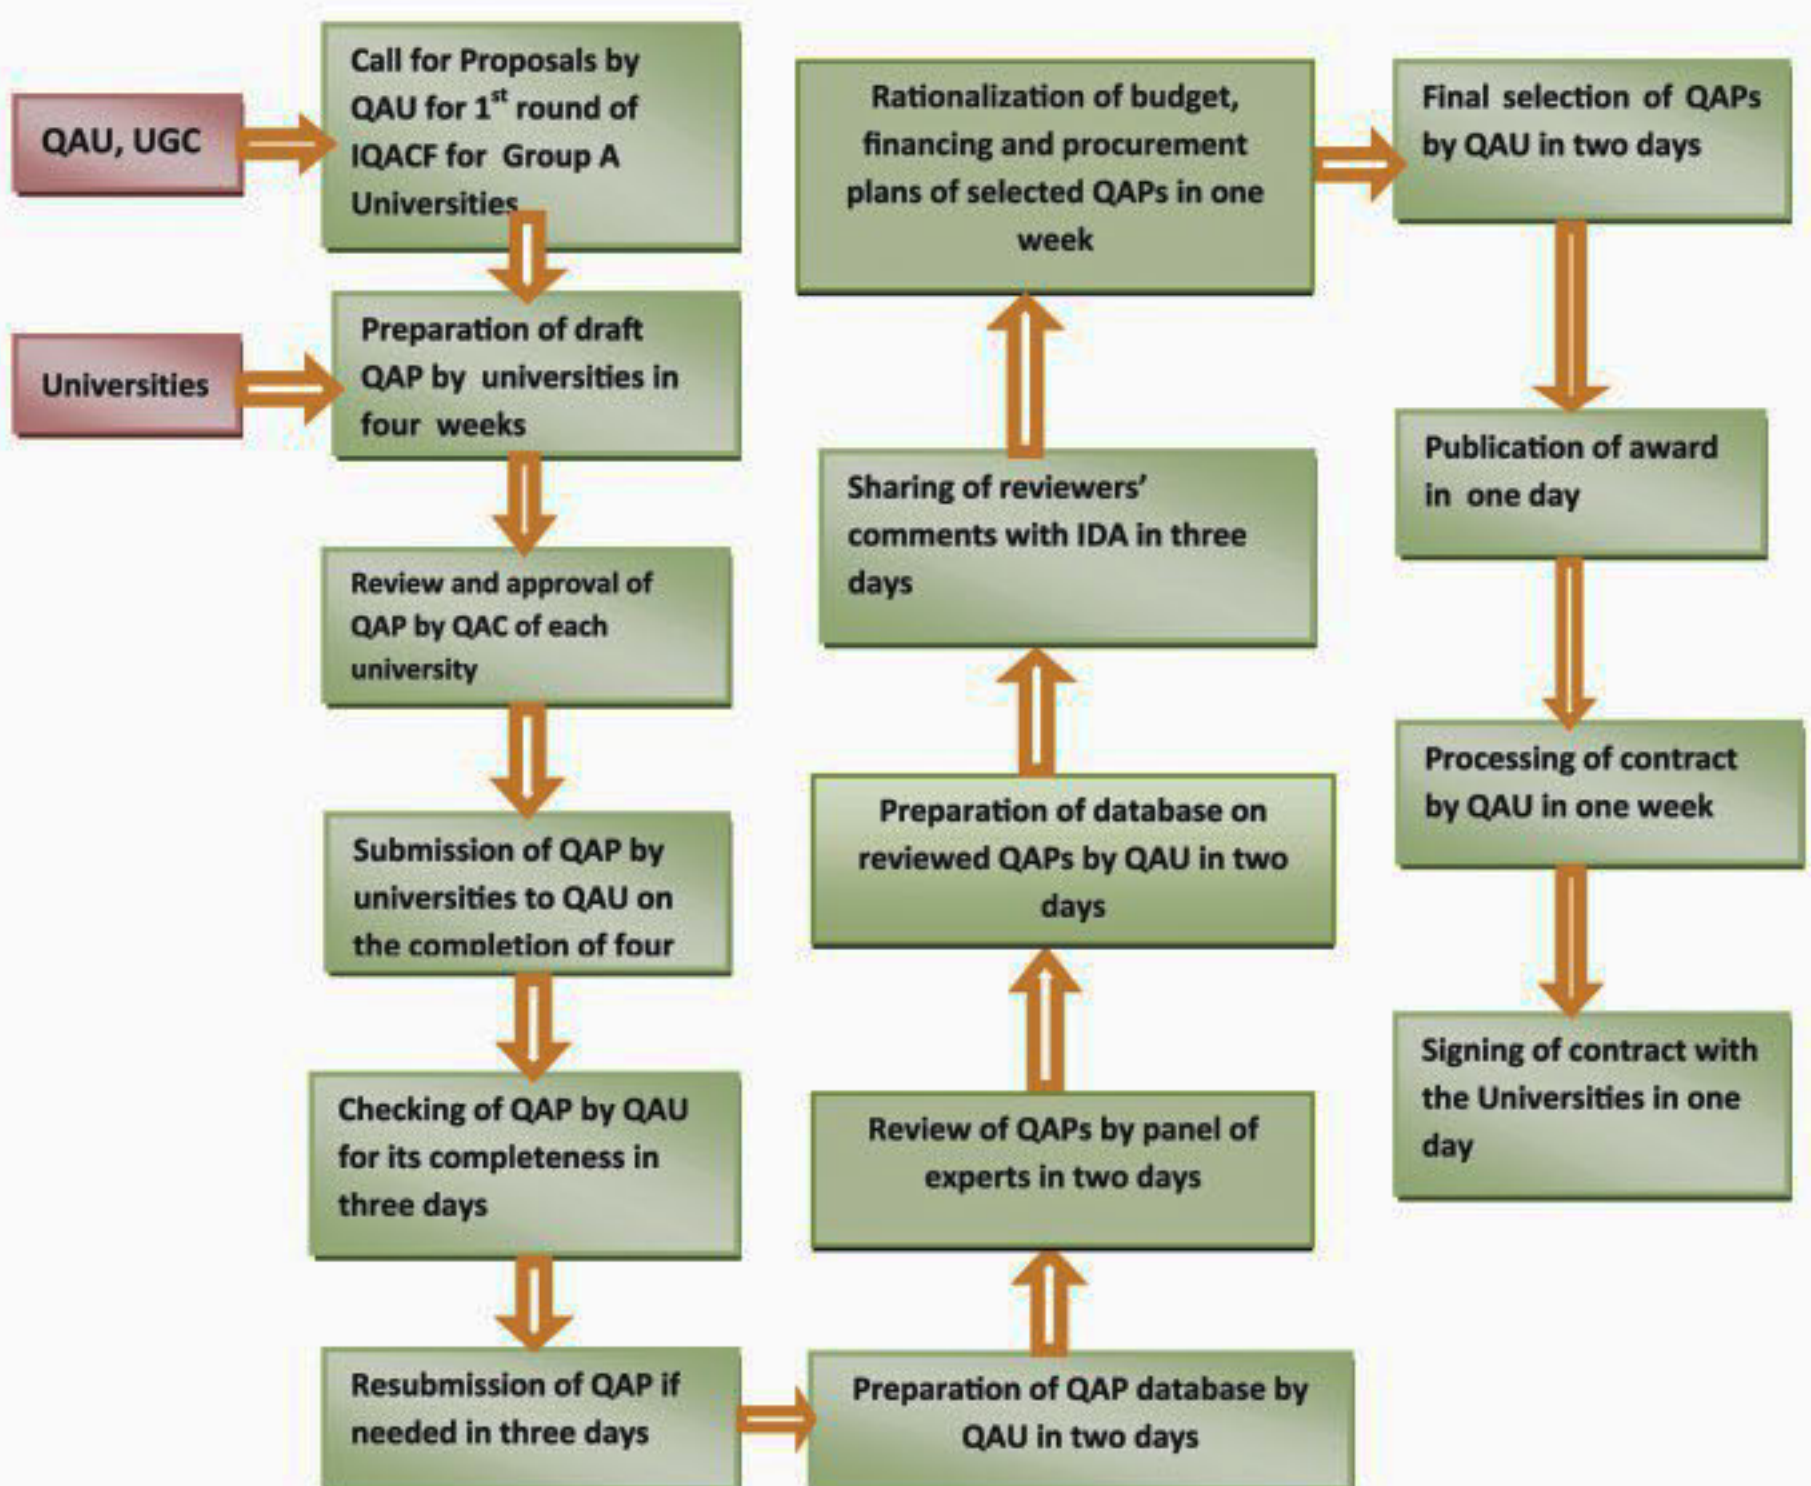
QAU, UGC

Call for Proposals by QAU for $1^{st}$ round of IQACF for Group A Universities

Universities

Preparation of draft QAP by universities in four weeks

Review and approval of QAP by QAC of each university

Submission of QAP by universities to QAU on the completion of four

Checking of QAP by QAU for its completeness in three days

Resubmission of QAP if needed in three days

Preparation of QAP database by QAU in two days

Review of QAPs by panel of experts in two days

Preparation of database on reviewed QAPs by QAU in two days

Sharing of reviewers' comments with IDA in three days

Rationalization of budget, financing and procurement plans of selected QAPs in one week

Final selection of QAPs by QAU in two days

Publication of award in one day

Processing of contract by QAU in one week

Signing of contract with the Universities in one day